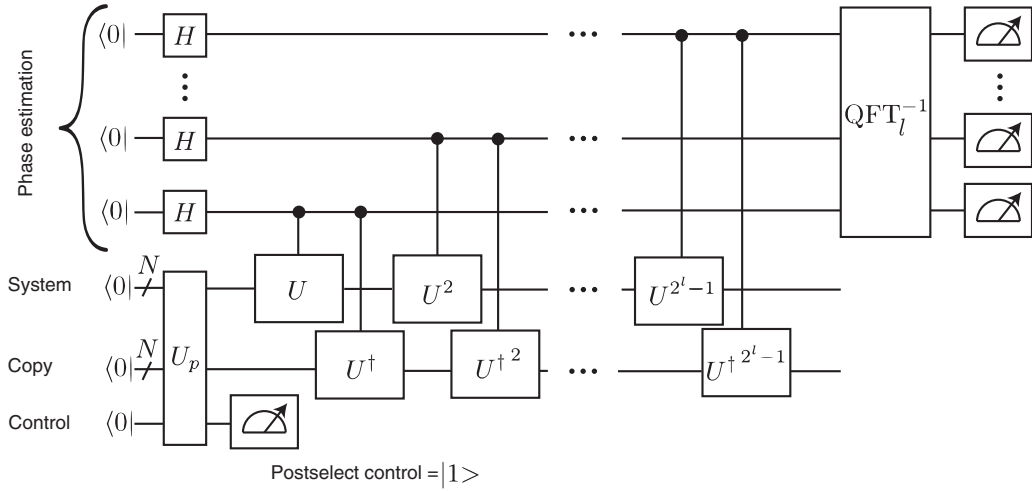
Phase estimation

$\langle 0|$ $H$

$\langle 0|$ $H$

$\langle 0|$ $H$

System $\langle 0|$ $N$

Copy $\langle 0|$ $N$

Control $\langle 0|$

$U_p$

$U$

$U^\dagger$

$U^2$

$U^{\dagger\, 2}$

$U^{2^l - 1}$

$U^{\dagger\, 2^l - 1}$

$\mathrm{QFT}_l^{-1}$

Postselect control = $|1\rangle$